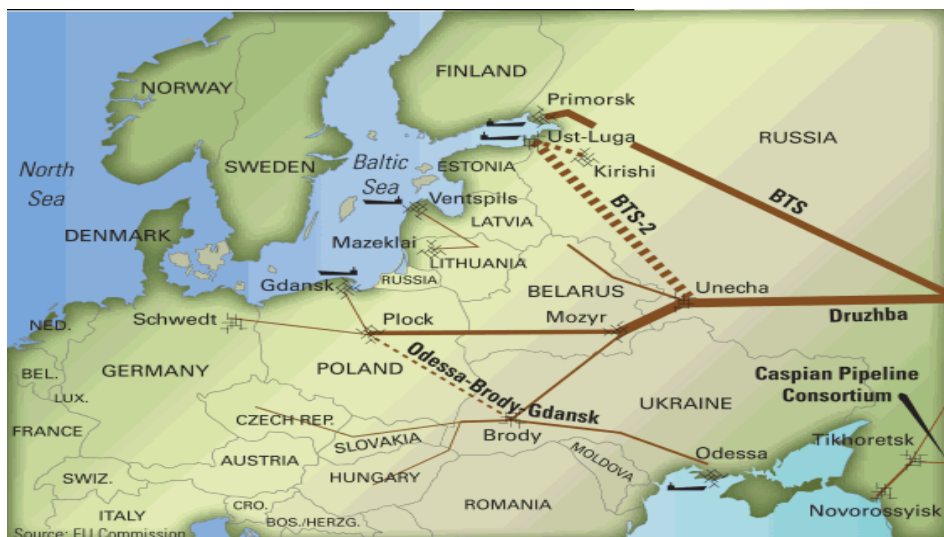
FINLAND
NORWAY
Primorsk
Ust-Luga
RUSSIA
North Sea
SWEDEN
Baltic Sea
ESTONIA
Kirishi
BTS
BTS-2
Ventspils
LATVIA
DENMARK
Mazeklai
LITHUANIA
Gdansk
RUSSIA
Unecha
BELARUS
NED.
Schwedt
Plock
Mozyr
Druzhba
GERMANY
POLAND
Odessa-Brody-Gdansk
BEL.
LUX.
Caspian Pipeline Consortium
UKRAINE
CZECH REP.
FRANCE
SLOVAKIA
Brody
AUSTRIA
Tikhoretsk
MOLDOVA
Odessa
SWIZ.
HUNGARY
ROMANIA
ITALY
CRO.
BOS./HERZG.
Novorossyisk
Source: EU Commission